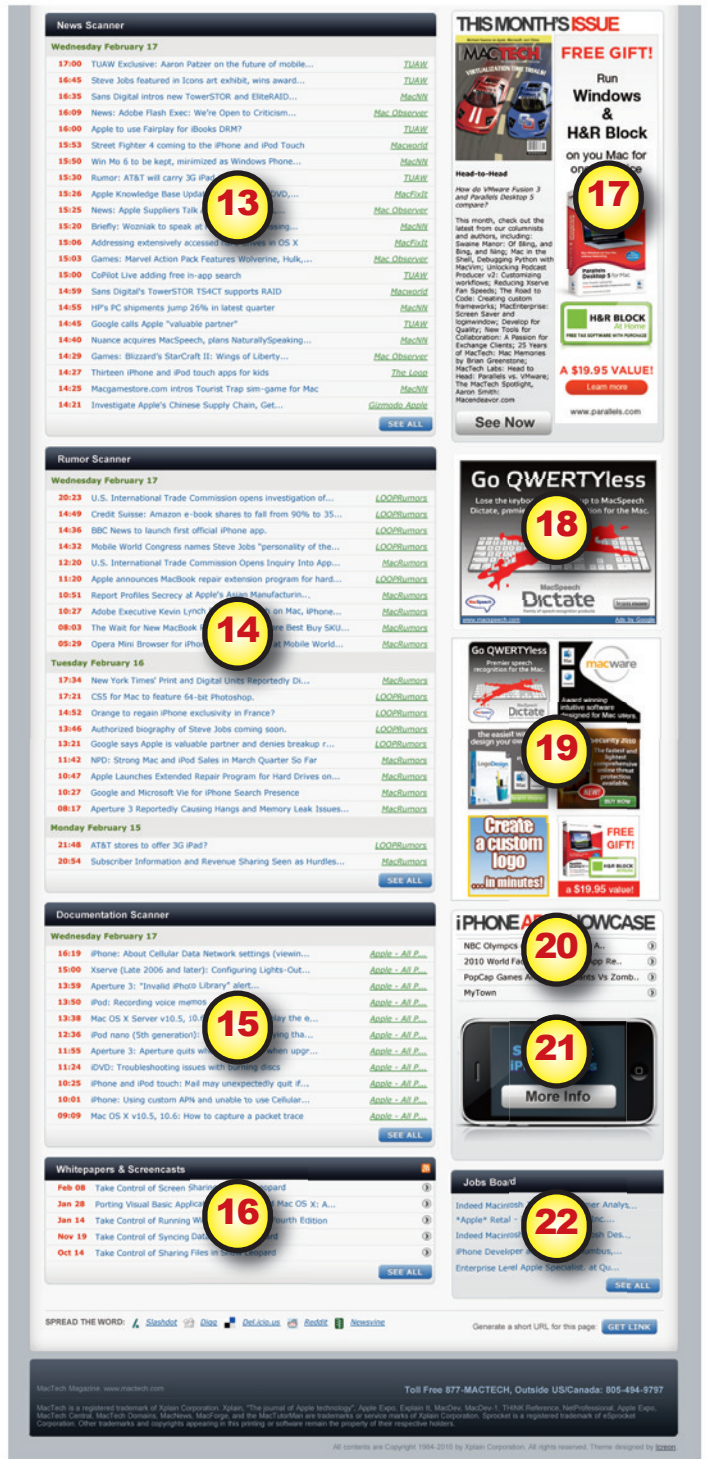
News Scanner

Wednesday February 17

| | | |
|---|---|---|
| 17:00 | TUAW Exclusive: Aaron Patzer on the future of mobile... | TUAW |
| 16:45 | Steve Jobs featured in Icons art exhibit, wins award... | TUAW |
| 16:35 | Sans Digital intros new TowerSTOR and EliteRAID... | MacNN |
| 16:09 | News: Adobe Flash Exec: We're Open to Criticism... | Mac Observer |
| 16:00 | Apple to use Fairplay for iBooks DRM? | TUAW |
| 15:53 | Street Fighter 4 coming to the iPhone and iPod Touch | Macworld |
| 15:50 | Win Mo 6 to be kept, minimized as Windows Phone... | MacNN |
| 15:30 | Rumor: AT&T will carry 3G iPad | TUAW |
| 15:26 | Apple Knowledge Base Updat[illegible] DVD,... | MacFixIt |
| 15:25 | News: Apple Suppliers Talk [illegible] | Mac Observer |
| 15:20 | Briefly: Wozniak to speak at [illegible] | MacNN |
| 15:06 | Addressing extensively accessed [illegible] in OS X | MacFixIt |
| 15:03 | Games: Marvel Action Pack Features Wolverine, Hulk,... | Mac Observer |
| 15:00 | CoPilot Live adding free in-app search | TUAW |
| 14:59 | Sans Digital's TowerSTOR TS4CT supports RAID | Macworld |
| 14:55 | HP's PC shipments jump 26% in latest quarter | MacNN |
| 14:45 | Google calls Apple "valuable partner" | TUAW |
| 14:40 | Nuance acquires MacSpeech, plans NaturallySpeaking... | MacNN |
| 14:29 | Games: Blizzard's StarCraft II: Wings of Liberty... | Mac Observer |
| 14:27 | Thirteen iPhone and iPod touch apps for kids | The Loop |
| 14:25 | Macgamestore.com intros Tourist Trap sim-game for Mac | MacNN |
| 14:21 | Investigate Apple's Chinese Supply Chain, Get... | Gizmodo Apple |

SEE ALL

13

THIS MONTH'S ISSUE

MACTECH

Head-to-Head

How do VMware Fusion 3 and Parallels Desktop 5 compare?

This month, check out the latest from our columnists and authors, including: Swaine Manor: Of Bing, and Bing, and Bing; Mac in the Shell, Debugging Python with MacVim; Unlocking Podcast Producer v2: Customizing workflows; Reducing Xserve Fan Speeds; The Road to Code: Creating custom frameworks; MacEnterprise: Screen Saver and loginwindow; Develop for Quality; New Tools for Collaboration: A Passion for Exchange Clients; 25 Years of MacTech: Mac Memories by Brian Greenstone; MacTech Labs: Head to Head: Parallels vs. VMware; The MacTech Spotlight, Aaron Smith: Macendeavor.com

See Now

FREE GIFT!

Run Windows & H&R Block

on you Mac for one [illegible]

17

H&R BLOCK At Home

A $19.95 VALUE!

Learn more

www.parallels.com

Rumor Scanner

Wednesday February 17

| | | |
|---|---|---|
| 20:23 | U.S. International Trade Commission opens investigation of... | LOOPRumors |
| 14:49 | Credit Suisse: Amazon e-book shares to fall from 90% to 35... | LOOPRumors |
| 14:36 | BBC News to launch first official iPhone app. | LOOPRumors |
| 14:32 | Mobile World Congress names Steve Jobs "personality of the... | LOOPRumors |
| 12:20 | U.S. International Trade Commission Opens Inquiry Into App... | MacRumors |
| 11:20 | Apple announces MacBook repair extension program for hard... | LOOPRumors |
| 10:51 | Report Profiles Secrecy at Apple's Asian Manufacturin... | MacRumors |
| 10:27 | Adobe Executive Kevin Lynch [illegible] on Mac, iPhone... | MacRumors |
| 08:03 | The Wait for New MacBook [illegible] Best Buy SKU... | MacRumors |
| 05:29 | Opera Mini Browser for iPho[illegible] at Mobile World... | MacRumors |

Tuesday February 16

| | | |
|---|---|---|
| 17:34 | New York Times' Print and Digital Units Reportedly Di... | MacRumors |
| 17:21 | CS5 for Mac to feature 64-bit Photoshop. | LOOPRumors |
| 14:52 | Orange to regain iPhone exclusivity in France? | LOOPRumors |
| 13:46 | Authorized biography of Steve Jobs coming soon. | LOOPRumors |
| 13:21 | Google says Apple is valuable partner and denies breakup r... | LOOPRumors |
| 11:42 | NPD: Strong Mac and iPod Sales in March Quarter So Far | MacRumors |
| 10:47 | Apple Launches Extended Repair Program for Hard Drives on... | MacRumors |
| 10:27 | Google and Microsoft Vie for iPhone Search Presence | MacRumors |
| 08:17 | Aperture 3 Reportedly Causing Hangs and Memory Leak Issues... | MacRumors |

Monday February 15

| | | |
|---|---|---|
| 21:48 | AT&T stores to offer 3G iPad? | LOOPRumors |
| 20:54 | Subscriber Information and Revenue Sharing Seen as Hurdles... | MacRumors |

SEE ALL

14

Go QWERTYless

Lose the keyboa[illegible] to MacSpeech Dictate, premi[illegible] for the Mac.

18

MacSpeech Dictate

www.macspeech.com

Ads by Google

Go QWERTYless

Premier speech recognition for the Mac.

Dictate

macware

Award winning intuitive software designed for Mac users.

the easiest w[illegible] design your o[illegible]

LogoDesign

security Zoo

The fastest and lightest comprehensive online threat protection available

BUY NOW

19

Create a custom logo ...in minutes!

FREE GIFT!

H&R BLOCK

a $19.95 value!

Documentation Scanner

Wednesday February 17

| | | |
|---|---|---|
| 16:19 | iPhone: About Cellular Data Network settings (viewin... | Apple - All P... |
| 15:00 | Xserve (Late 2006 and later): Configuring Lights-Out... | Apple - All P... |
| 13:59 | Aperture 3: "Invalid iPhoto Library" alert... | Apple - All P... |
| 13:50 | iPod: Recording voice memos | Apple - All P... |
| 13:38 | Mac OS X Server v10.5, 10.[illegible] the e... | Apple - All P... |
| 12:36 | iPod nano (5th generation)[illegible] tha... | Apple - All P... |
| 11:55 | Aperture 3: Aperture quits w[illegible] when upgr... | Apple - All P... |
| 11:04 | iDVD: Troubleshooting issues with burning discs | Apple - All P... |
| 10:25 | iPhone and iPod touch: Mail may unexpectedly quit if... | Apple - All P... |
| 10:01 | iPhone: Using custom APN and unable to use Cellular... | Apple - All P... |
| 09:09 | Mac OS X v10.5, 10.6: How to capture a packet trace | Apple - All P... |

SEE ALL

15

iPHONE A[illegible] HOWCASE

NBC Olympics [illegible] A...

2010 World Fa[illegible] App Re...

PopCap Games A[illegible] nts Vs Zomb...

MyTown

20

21

S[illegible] iP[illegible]

More Info

Whitepapers & Screencasts

| | |
|---|---|
| Feb 08 | Take Control of Screen Sharin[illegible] Leopard |
| Jan 28 | Porting Visual Basic Applica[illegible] Mac OS X: A... |
| Jan 14 | Take Control of Running W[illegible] urth Edition |
| Nov 19 | Take Control of Syncing Dat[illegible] |
| Oct 14 | Take Control of Sharing Files in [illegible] Leopard |

SEE ALL

16

Jobs Board

Indeed Macinto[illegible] Analys...

*Apple* Retail - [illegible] nc...

Indeed Macintosh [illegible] Des...

iPhone Developer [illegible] mbus,...

Enterprise Level Apple Specialist, at Qu...

SEE ALL

22

SPREAD THE WORD: Slashdot Digg Del.icio.us Reddit Newsvine

Generate a short URL for this page: GET LINK

MacTech Magazine www.mactech.com

Toll Free 877-MACTECH, Outside US/Canada: 805-494-9797

MacTech is a registered trademark of Xplain Corporation. Xplain, "The journal of Apple technology", Apple Expo, Explain It, MacDev, MacDev-1, THINK Reference, NetProfessional, Apple Expo, MacTech Central, MacTech Domains, MacNews, MacForge, and the MacTutorMan are trademarks or service marks of Xplain Corporation. Sprocket is a registered trademark of eSprocket Corporation. Other trademarks and copyrights appearing in this printing or software remain the property of their respective holders.

All contents are Copyright 1984-2010 by Xplain Corporation. All rights reserved. Theme designed by Icreon.